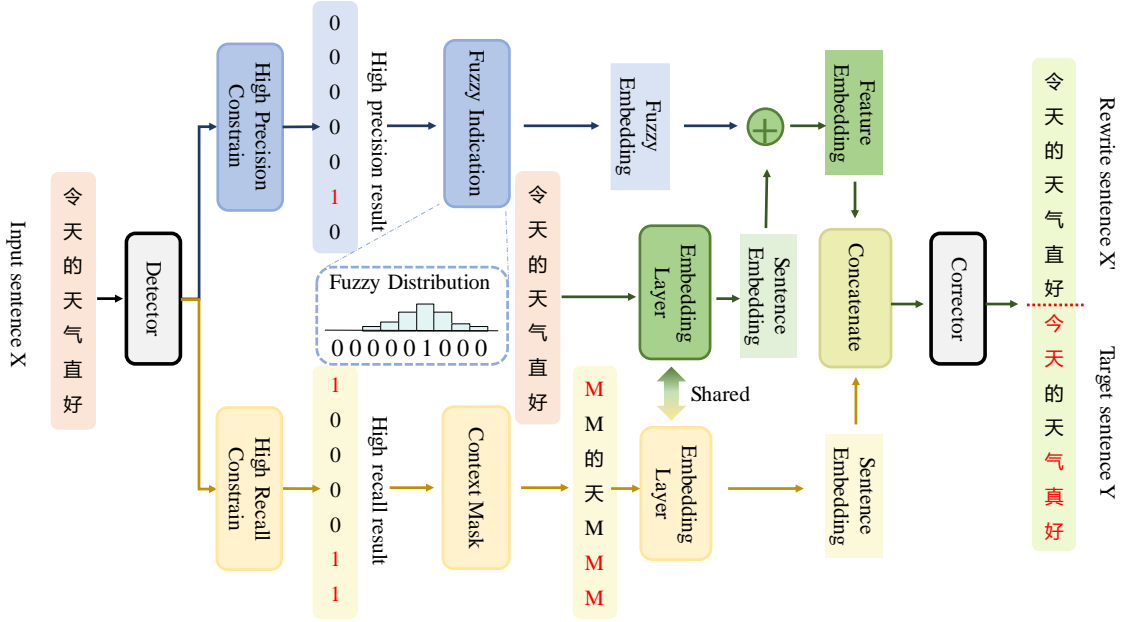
Input sentence X

令
天
的
天
气
直
好

Detector

High Precision Constrain

0
0
0
0
0
1
0

High precision result

Fuzzy Indication

Fuzzy Distribution

0 0 0 0 0 1 0 0 0

Fuzzy Embedding

令
天
的
天
气
直
好

Embedding Layer

Sentence Embedding

Feature Embedding

Concatenate

Corrector

Shared

High Recall Constrain

1
0
0
0
0
1
1

High recall result

Context Mask

M
M
的
天
M
M
M

Embedding Layer

Sentence Embedding

令
天
的
天
气
直
好

Rewrite sentence X'

今
天
的
天
气
真
好

Target sentence Y